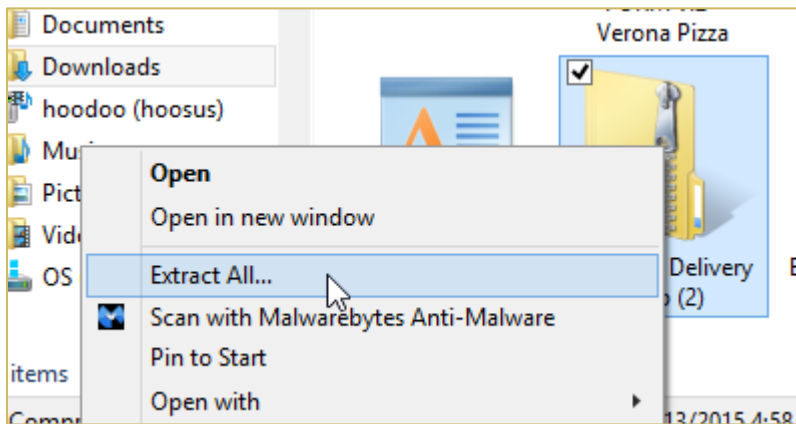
Documents
Downloads
hoodoo (hoosus)
Mu
Pict
Vid
OS
items
Compr

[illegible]
Verona Pizza

Open
Open in new window
Extract All...
Scan with Malwarebytes Anti-Malware
Pin to Start
Open with

Delivery
(2)
13/2015 4:58